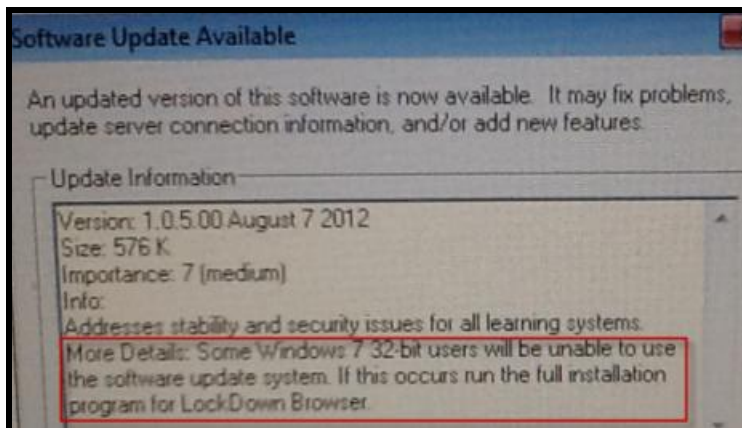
oftware Update Available

An updated version of this software is now available. It may fix problems, update server connection information, and/or add new features.

Update Information

Version: 1.0.5.00 August 7 2012
Size: 576 K
Importance: 7 (medium)
Info:
Addresses stability and security issues for all learning systems.
More Details: Some Windows 7 32-bit users will be unable to use the software update system. If this occurs run the full installation program for LockDown Browser.